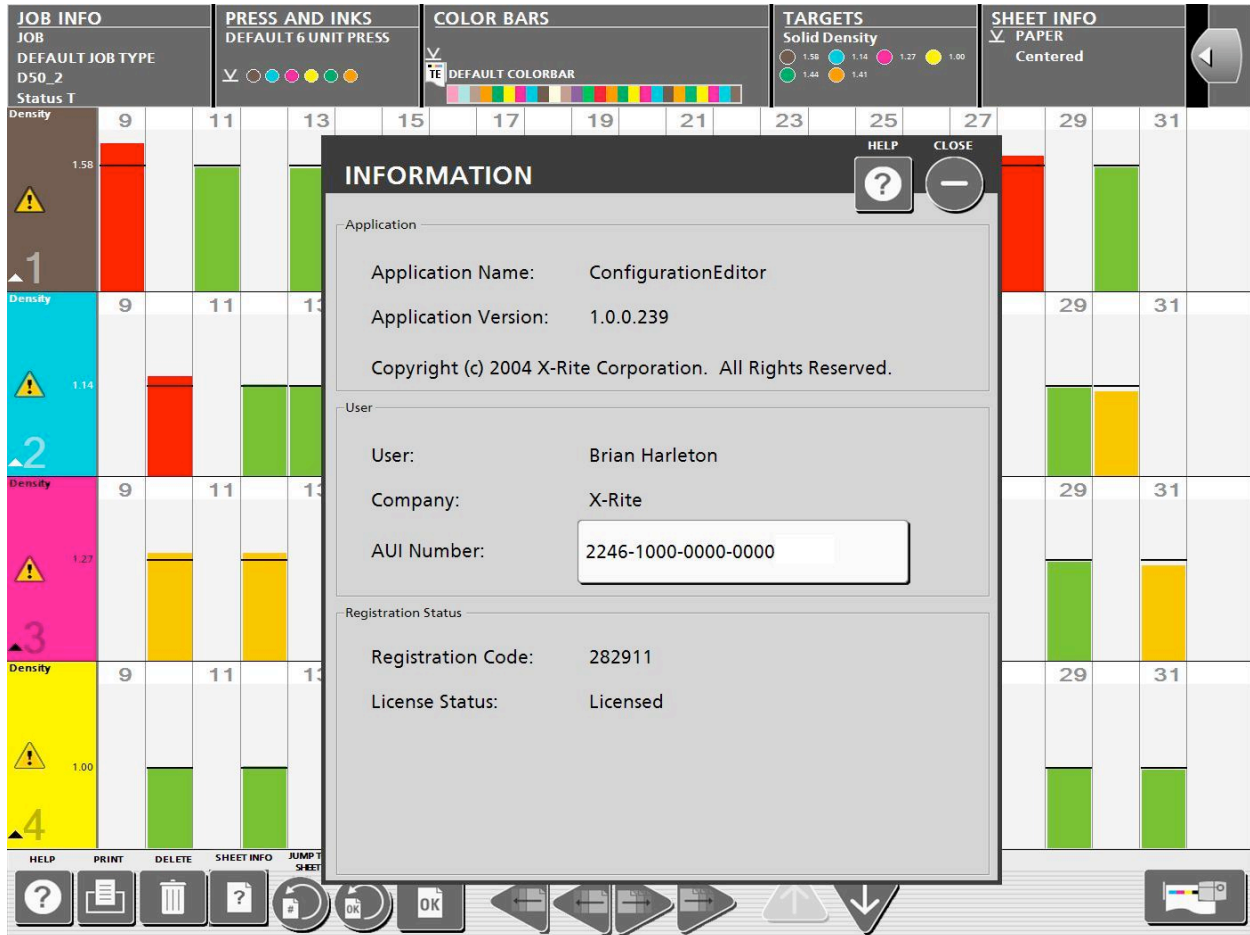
JOB INFO
JOB
DEFAULT JOB TYPE
D50_2
Status T

PRESS AND INKS
DEFAULT 6 UNIT PRESS

COLOR BARS
TE DEFAULT COLORBAR

TARGETS
Solid Density
1.58 1.14 1.27 1.00
1.44 1.41

SHEET INFO
PAPER
Centered

Density 9 11 13 15 17 19 21 23 25 27 29 31
1.58
1

Density 9 11 13 29 31
1.14
2

Density 9 11 13 29 31
1.27
3

Density 9 11 13 29 31
1.00
4

INFORMATION
HELP CLOSE

Application
Application Name: ConfigurationEditor
Application Version: 1.0.0.239
Copyright (c) 2004 X-Rite Corporation. All Rights Reserved.

User
User: Brian Harleton
Company: X-Rite
AUI Number: 2246-1000-0000-0000

Registration Status
Registration Code: 282911
License Status: Licensed

HELP PRINT DELETE SHEET INFO JUMP T SHEET
OK